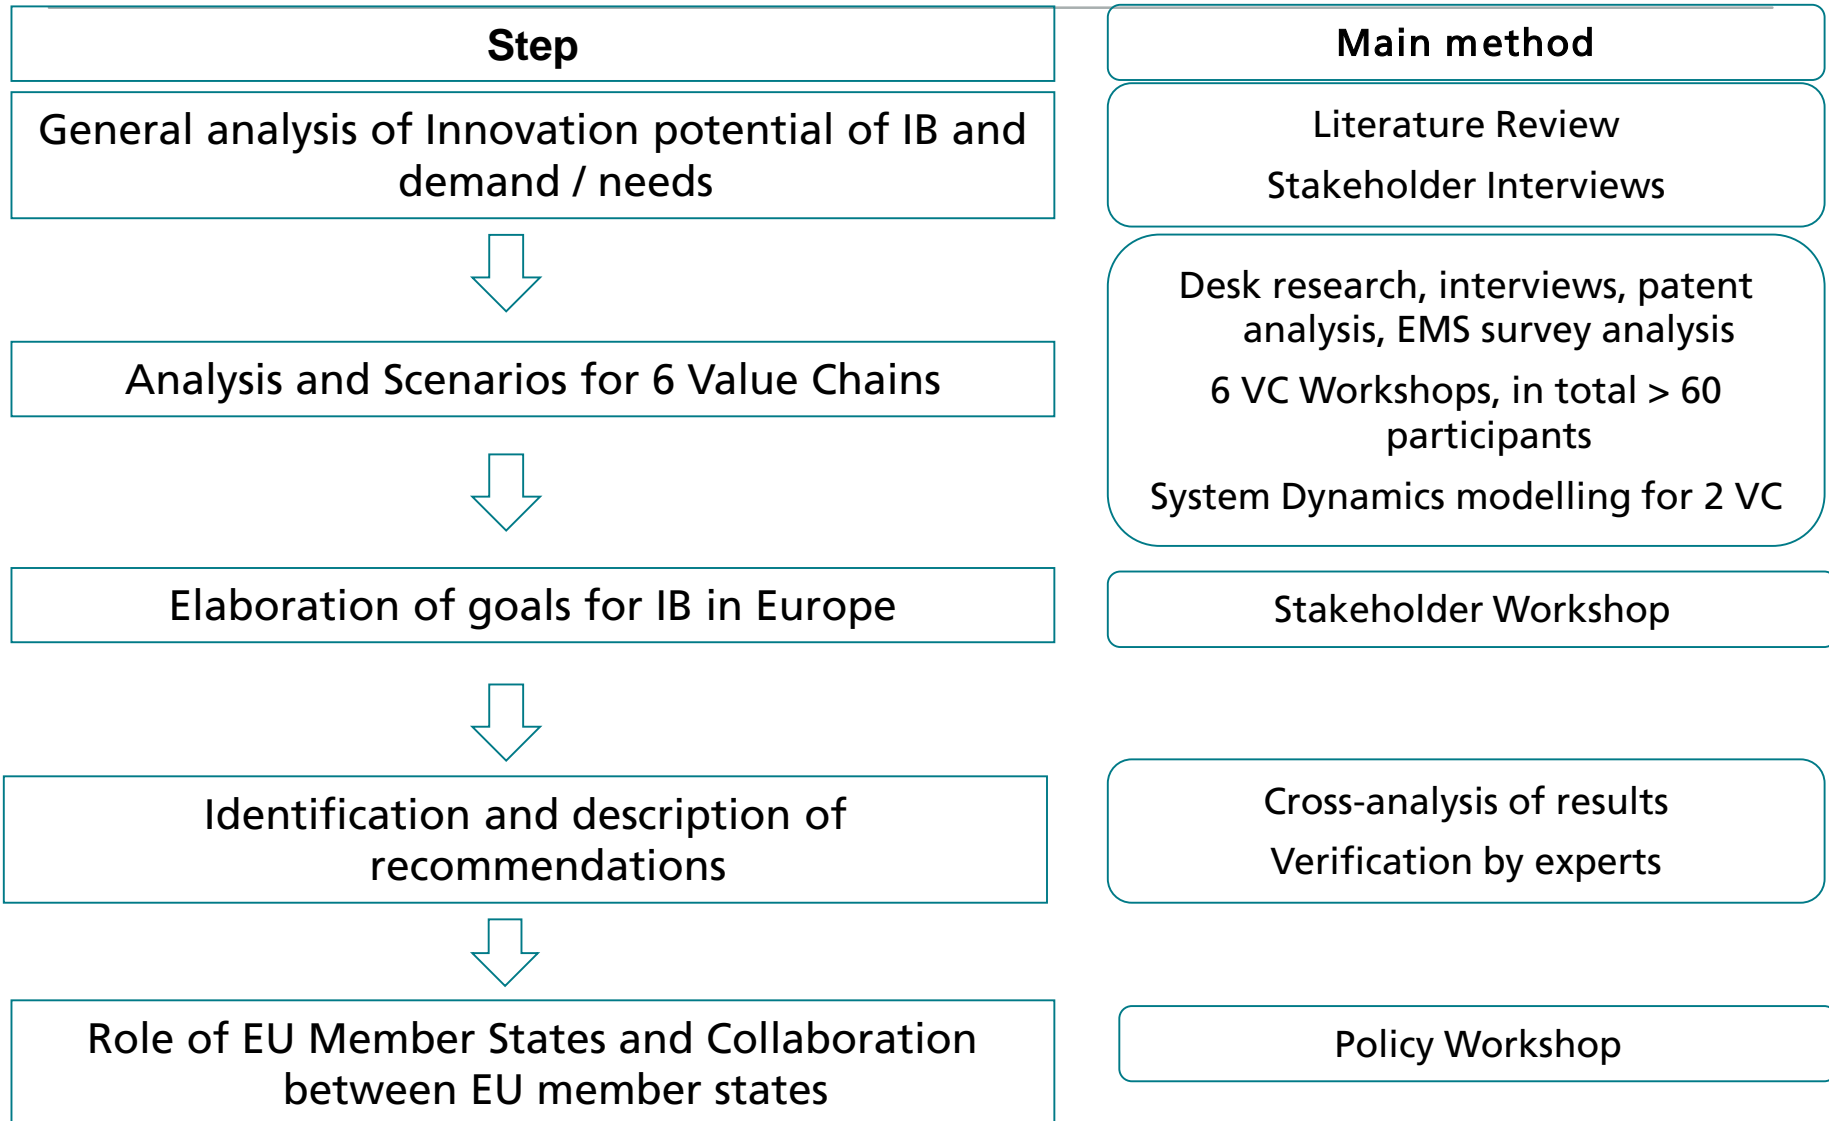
Step

General analysis of Innovation potential of IB and demand / needs

Analysis and Scenarios for 6 Value Chains

Elaboration of goals for IB in Europe

Identification and description of recommendations

Role of EU Member States and Collaboration between EU member states

Main method

Literature Review

Stakeholder Interviews

Desk research, interviews, patent analysis, EMS survey analysis

6 VC Workshops, in total > 60 participants

System Dynamics modelling for 2 VC

Stakeholder Workshop

Cross-analysis of results

Verification by experts

Policy Workshop